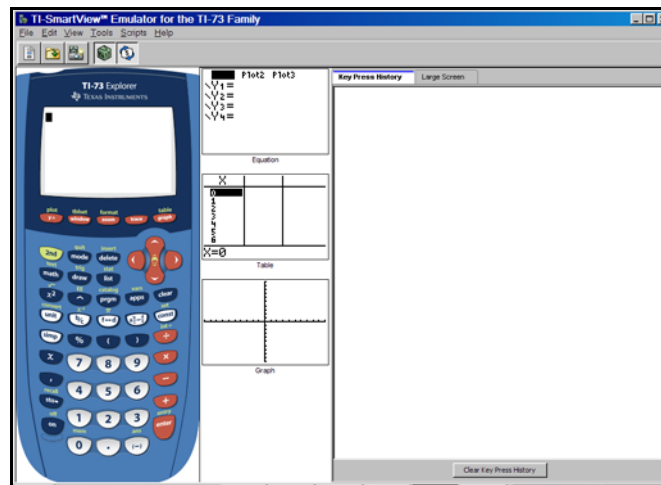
TI-SmartView™ Emulator for the TI-73 Family

File Edit View Tools Scripts Help

TI-73 Explorer
TEXAS INSTRUMENTS

Plot1 Plot2 Plot3
\Y₁=
\Y₂=
\Y₃=
\Y₄=

Equation

| X | | |
|---|---|---|
| 0 | | |
| 1 | | |
| 2 | | |
| 3 | | |
| 4 | | |
| 5 | | |
| 6 | | |

X=0

Table

Graph

Key Press History

Large Screen

Clear Key Press History

plot y= tblset window format zoom trace table graph

2nd quit mode insert delete

math draw list

$x^2$ ^ prgm apps clear

unit $b/c$ $F\leftrightarrow D$ const

simp % ( ) ÷

x 7 8 9 ×

, 4 5 6 −

sto 1 2 3 +

on 0 . (−) enter